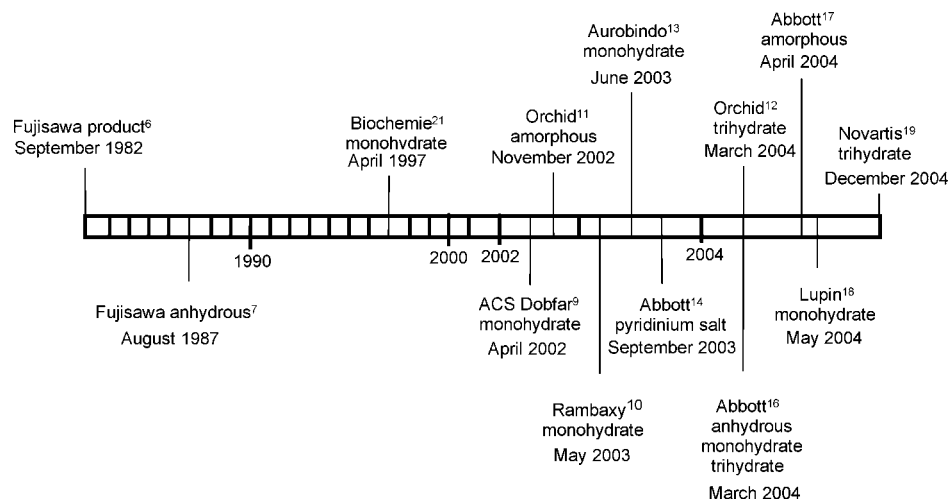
Fujisawa product$^{6}$
September 1982

Biochemie$^{21}$
monohydrate
April 1997

Orchid$^{11}$
amorphous
November 2002

Aurobindo$^{13}$
monohydrate
June 2003

Orchid$^{12}$
trihydrate
March 2004

Abbott$^{17}$
amorphous
April 2004

Novartis$^{19}$
trihydrate
December 2004

1990

2000

2002

2004

Fujisawa anhydrous$^{7}$
August 1987

ACS Dobfar$^{9}$
monohydrate
April 2002

Rambaxy$^{10}$
monohydrate
May 2003

Abbott$^{14}$
pyridinium salt
September 2003

Abbott$^{16}$
anhydrous
monohydrate
trihydrate
March 2004

Lupin$^{18}$
monohydrate
May 2004